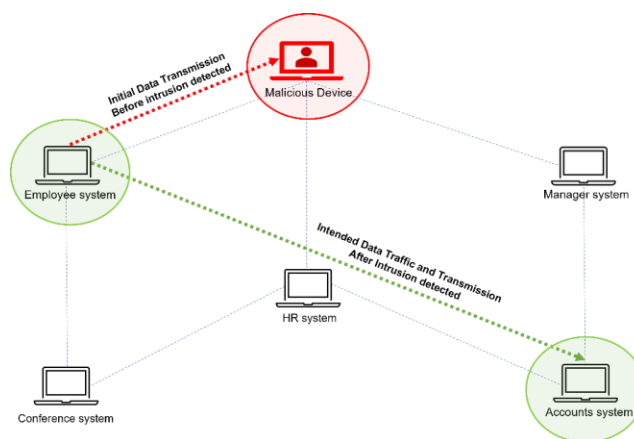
Malicious Device

Initial Data Transmission
Before intrusion detected

Employee system

Manager system

Intended Data Traffic and Transmission
After Intrusion detected

HR system

Conference system

Accounts system